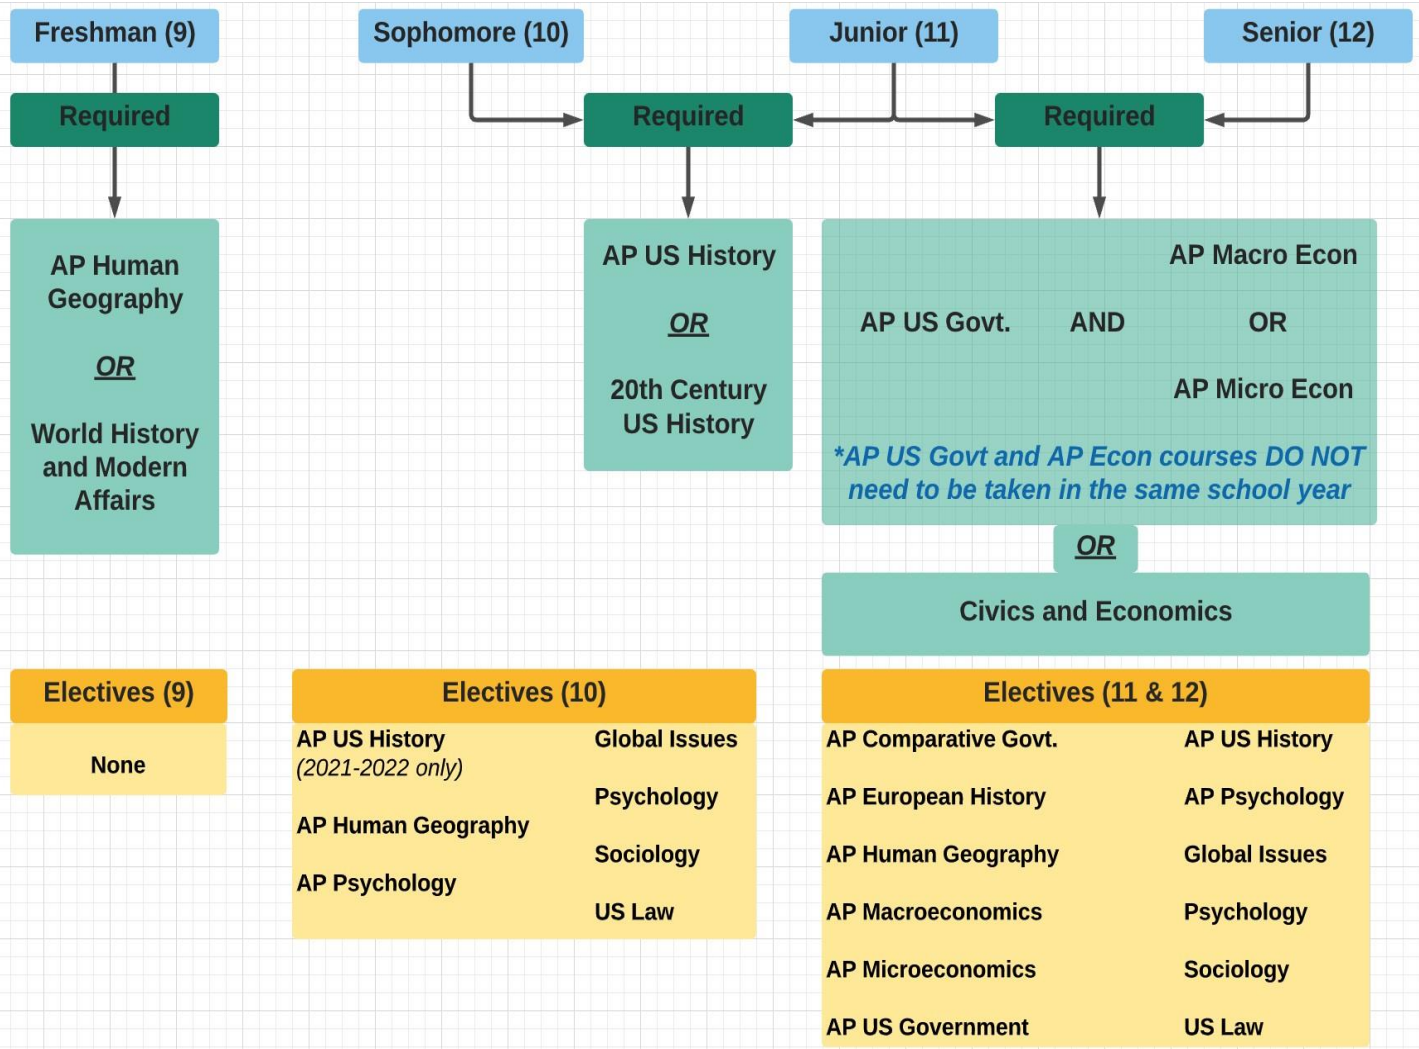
Freshman (9)

Sophomore (10)

Junior (11)

Senior (12)

Required

Required

Required

AP Human Geography

OR

World History and Modern Affairs

AP US History

OR

20th Century US History

AP US Govt. AND AP Macro Econ OR AP Micro Econ

*AP US Govt and AP Econ courses DO NOT need to be taken in the same school year

OR

Civics and Economics

Electives (9)

None

Electives (10)

AP US History (2021-2022 only)

AP Human Geography

AP Psychology

Global Issues

Psychology

Sociology

US Law

Electives (11 & 12)

AP Comparative Govt.

AP European History

AP Human Geography

AP Macroeconomics

AP Microeconomics

AP US Government

AP US History

AP Psychology

Global Issues

Psychology

Sociology

US Law